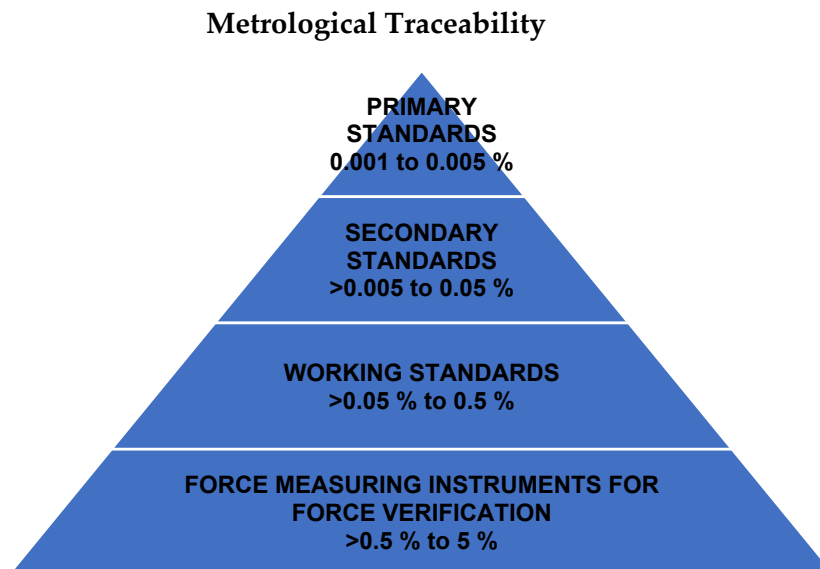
Metrological Traceability

PRIMARY STANDARDS
0.001 to 0.005 %

SECONDARY STANDARDS
>0.005 to 0.05 %

WORKING STANDARDS
>0.05 % to 0.5 %

FORCE MEASURING INSTRUMENTS FOR FORCE VERIFICATION
>0.5 % to 5 %